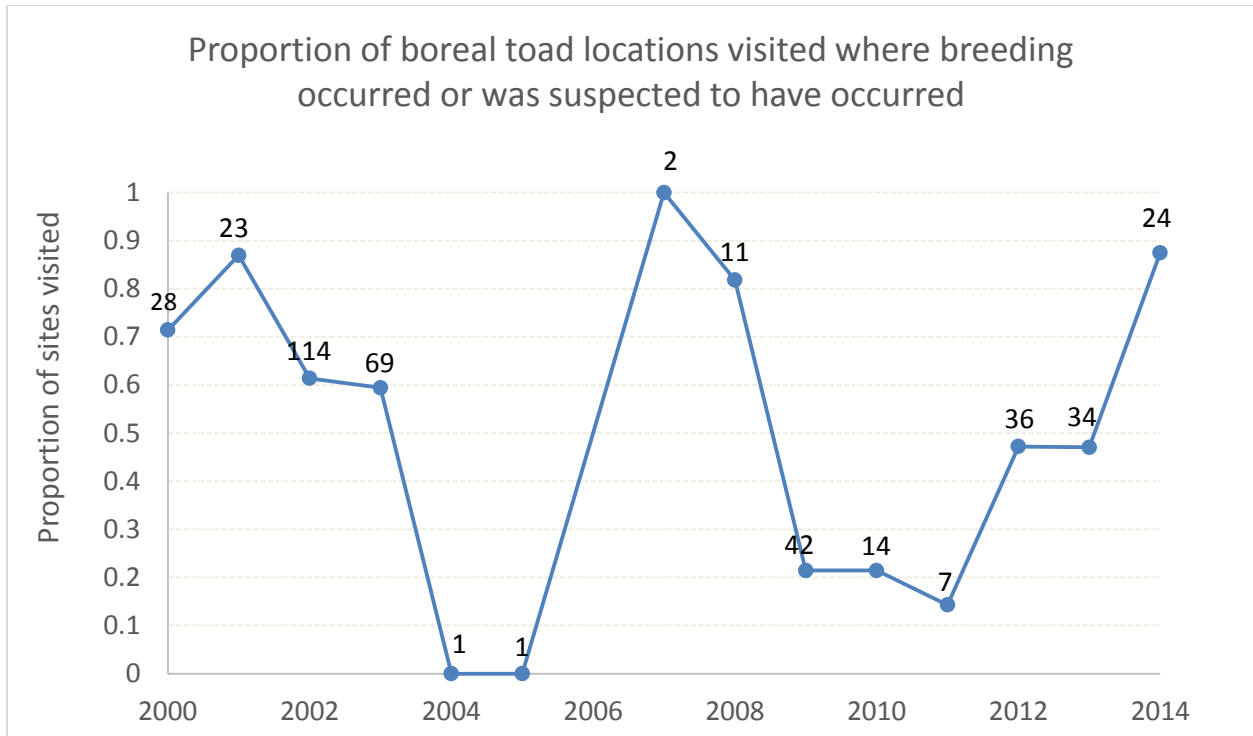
Proportion of boreal toad locations visited where breeding occurred or was suspected to have occurred

Proportion of sites visited

1
0.9
0.8
0.7
0.6
0.5
0.4
0.3
0.2
0.1
0

28
23
114
69
1
1
2
11
42
14
7
36
34
24

2000
2002
2004
2006
2008
2010
2012
2014